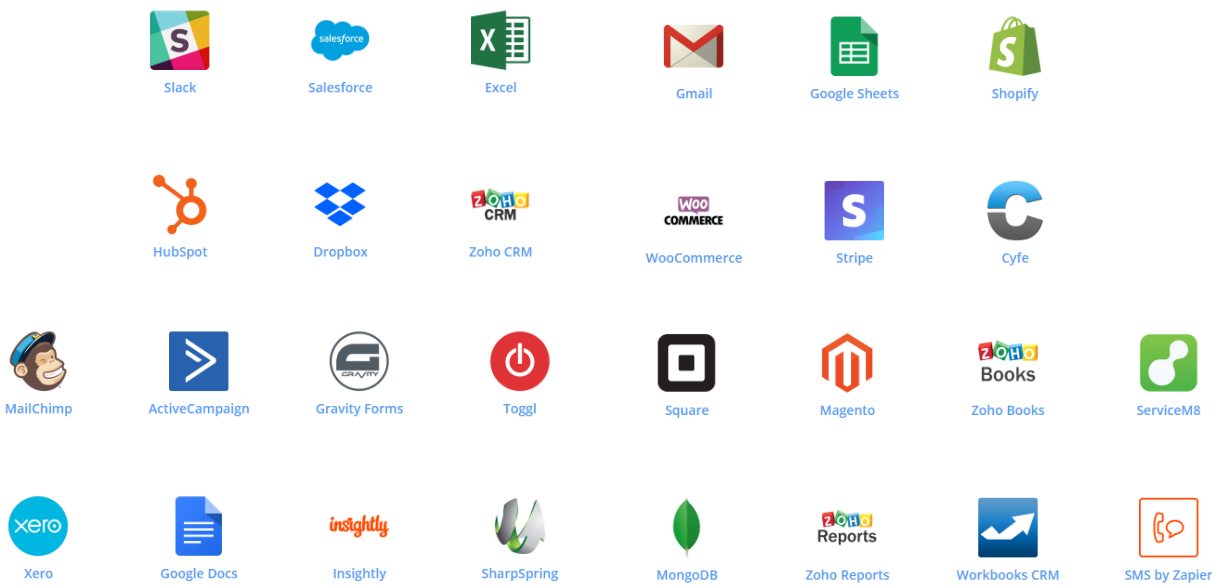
S
Slack

salesforce
Salesforce

X
Excel

Gmail

Google Sheets

Shopify

HubSpot

Dropbox

ZOHO CRM
Zoho CRM

WOO COMMERCE
WooCommerce

S
Stripe

Cyfe

MailChimp

ActiveCampaign

GRAVITY
Gravity Forms

Toggl

Square

Magento

ZOHO Books
Zoho Books

ServiceM8

xero
Xero

Google Docs

insightly
Insightly

SharpSpring

MongoDB

ZOHO Reports
Zoho Reports

Workbooks CRM

SMS by Zapier